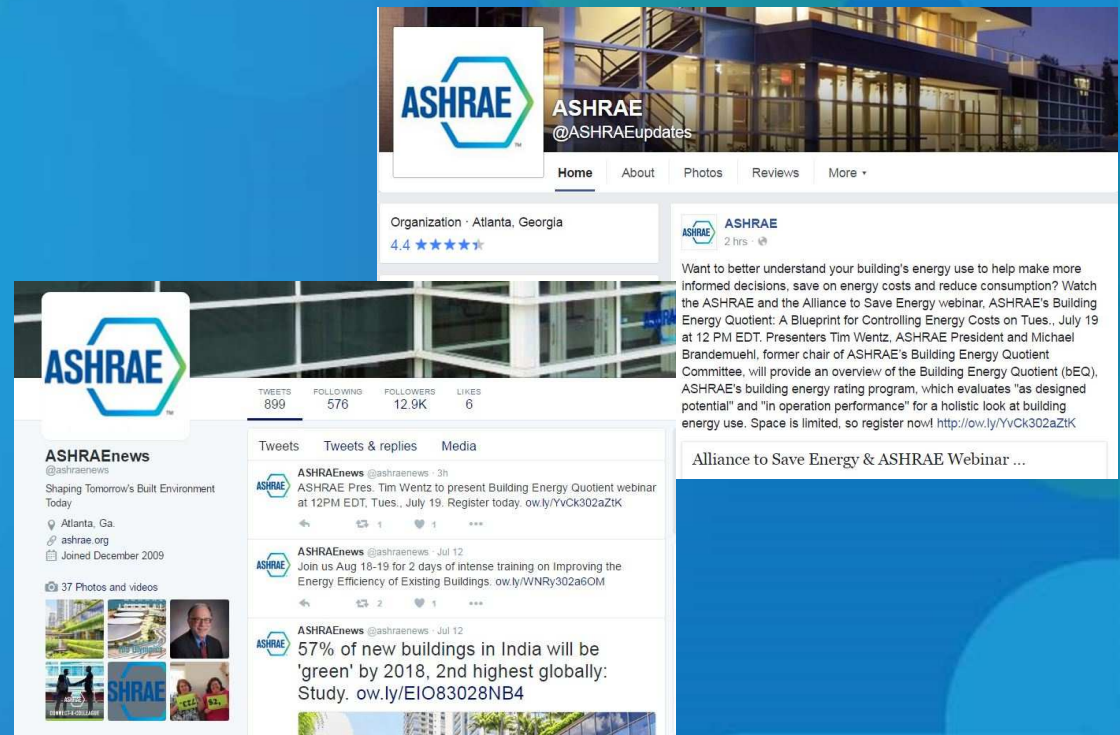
ASHRAE

ASHRAE
@ASHRAEupdates

Home About Photos Reviews More

Organization · Atlanta, Georgia
4.4 ★★★★★

ASHRAE
2 hrs ·

Want to better understand your building's energy use to help make more informed decisions, save on energy costs and reduce consumption? Watch the ASHRAE and the Alliance to Save Energy webinar, ASHRAE's Building Energy Quotient: A Blueprint for Controlling Energy Costs on Tues., July 19 at 12 PM EDT. Presenters Tim Wentz, ASHRAE President and Michael Brandemuehl, former chair of ASHRAE's Building Energy Quotient Committee, will provide an overview of the Building Energy Quotient (bEQ), ASHRAE's building energy rating program, which evaluates "as designed potential" and "in operation performance" for a holistic look at building energy use. Space is limited, so register now! http://ow.ly/YvCk302aZtK

Alliance to Save Energy & ASHRAE Webinar ...

ASHRAE

TWEETS 899 FOLLOWING 576 FOLLOWERS 12.9K LIKES 6

ASHRAEnews
@ashraenews
Shaping Tomorrow's Built Environment Today
Atlanta, Ga.
ashrae.org
Joined December 2009

37 Photos and videos

Tweets Tweets & replies Media

ASHRAEnews @ashraenews · 3h
ASHRAE Pres. Tim Wentz to present Building Energy Quotient webinar at 12PM EDT, Tues., July 19. Register today. ow.ly/YvCk302aZtK
1 1

ASHRAEnews @ashraenews · Jul 12
Join us Aug 18-19 for 2 days of intense training on Improving the Energy Efficiency of Existing Buildings. ow.ly/WNRy302a6OM
2 1

ASHRAEnews @ashraenews · Jul 12
57% of new buildings in India will be 'green' by 2018, 2nd highest globally: Study. ow.ly/EIO83028NB4